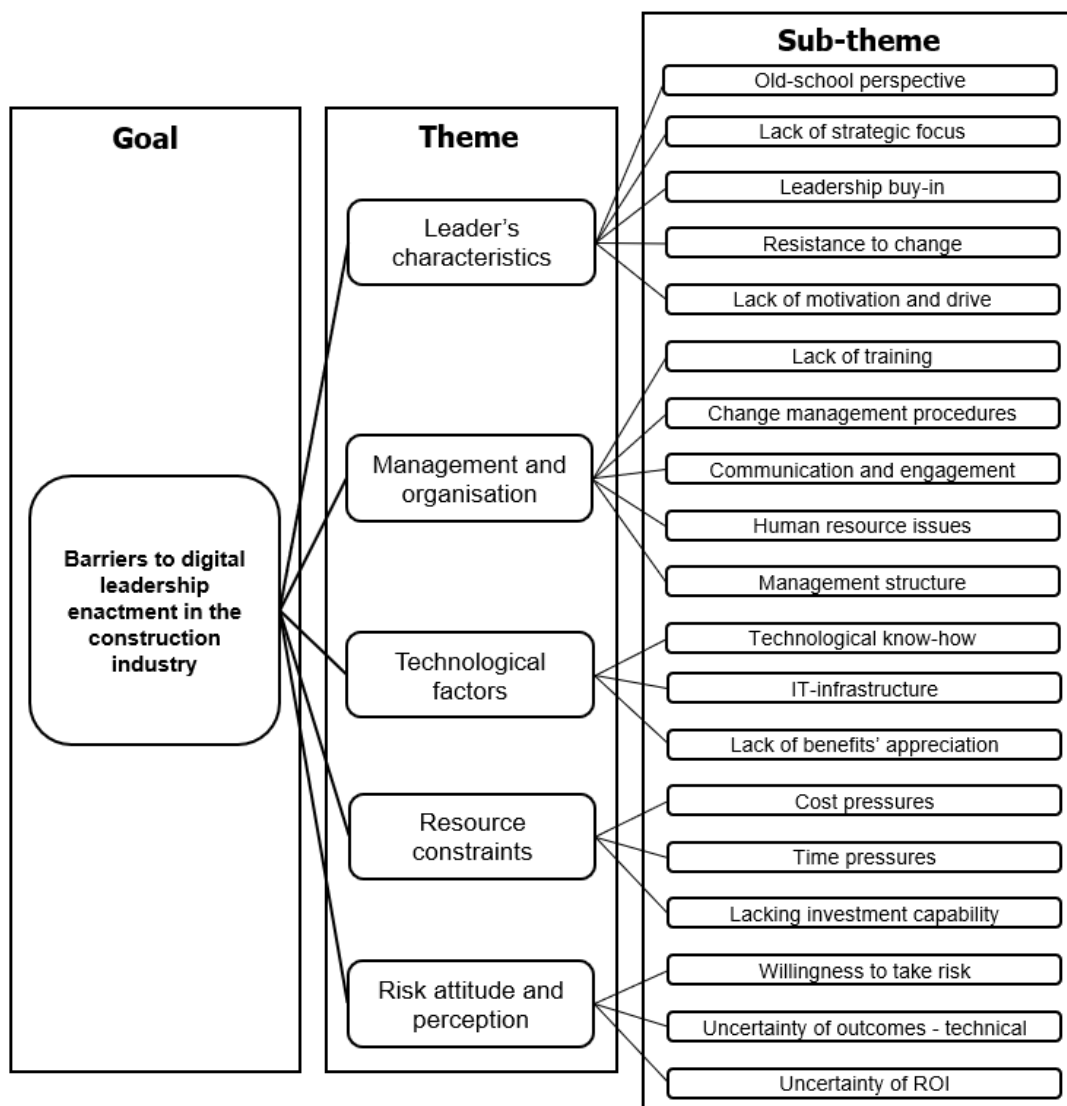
Goal

Barriers to digital leadership enactment in the construction industry

Theme

Leader's characteristics

Management and organisation

Technological factors

Resource constraints

Risk attitude and perception

Sub-theme

Old-school perspective

Lack of strategic focus

Leadership buy-in

Resistance to change

Lack of motivation and drive

Lack of training

Change management procedures

Communication and engagement

Human resource issues

Management structure

Technological know-how

IT-infrastructure

Lack of benefits' appreciation

Cost pressures

Time pressures

Lacking investment capability

Willingness to take risk

Uncertainty of outcomes - technical

Uncertainty of ROI